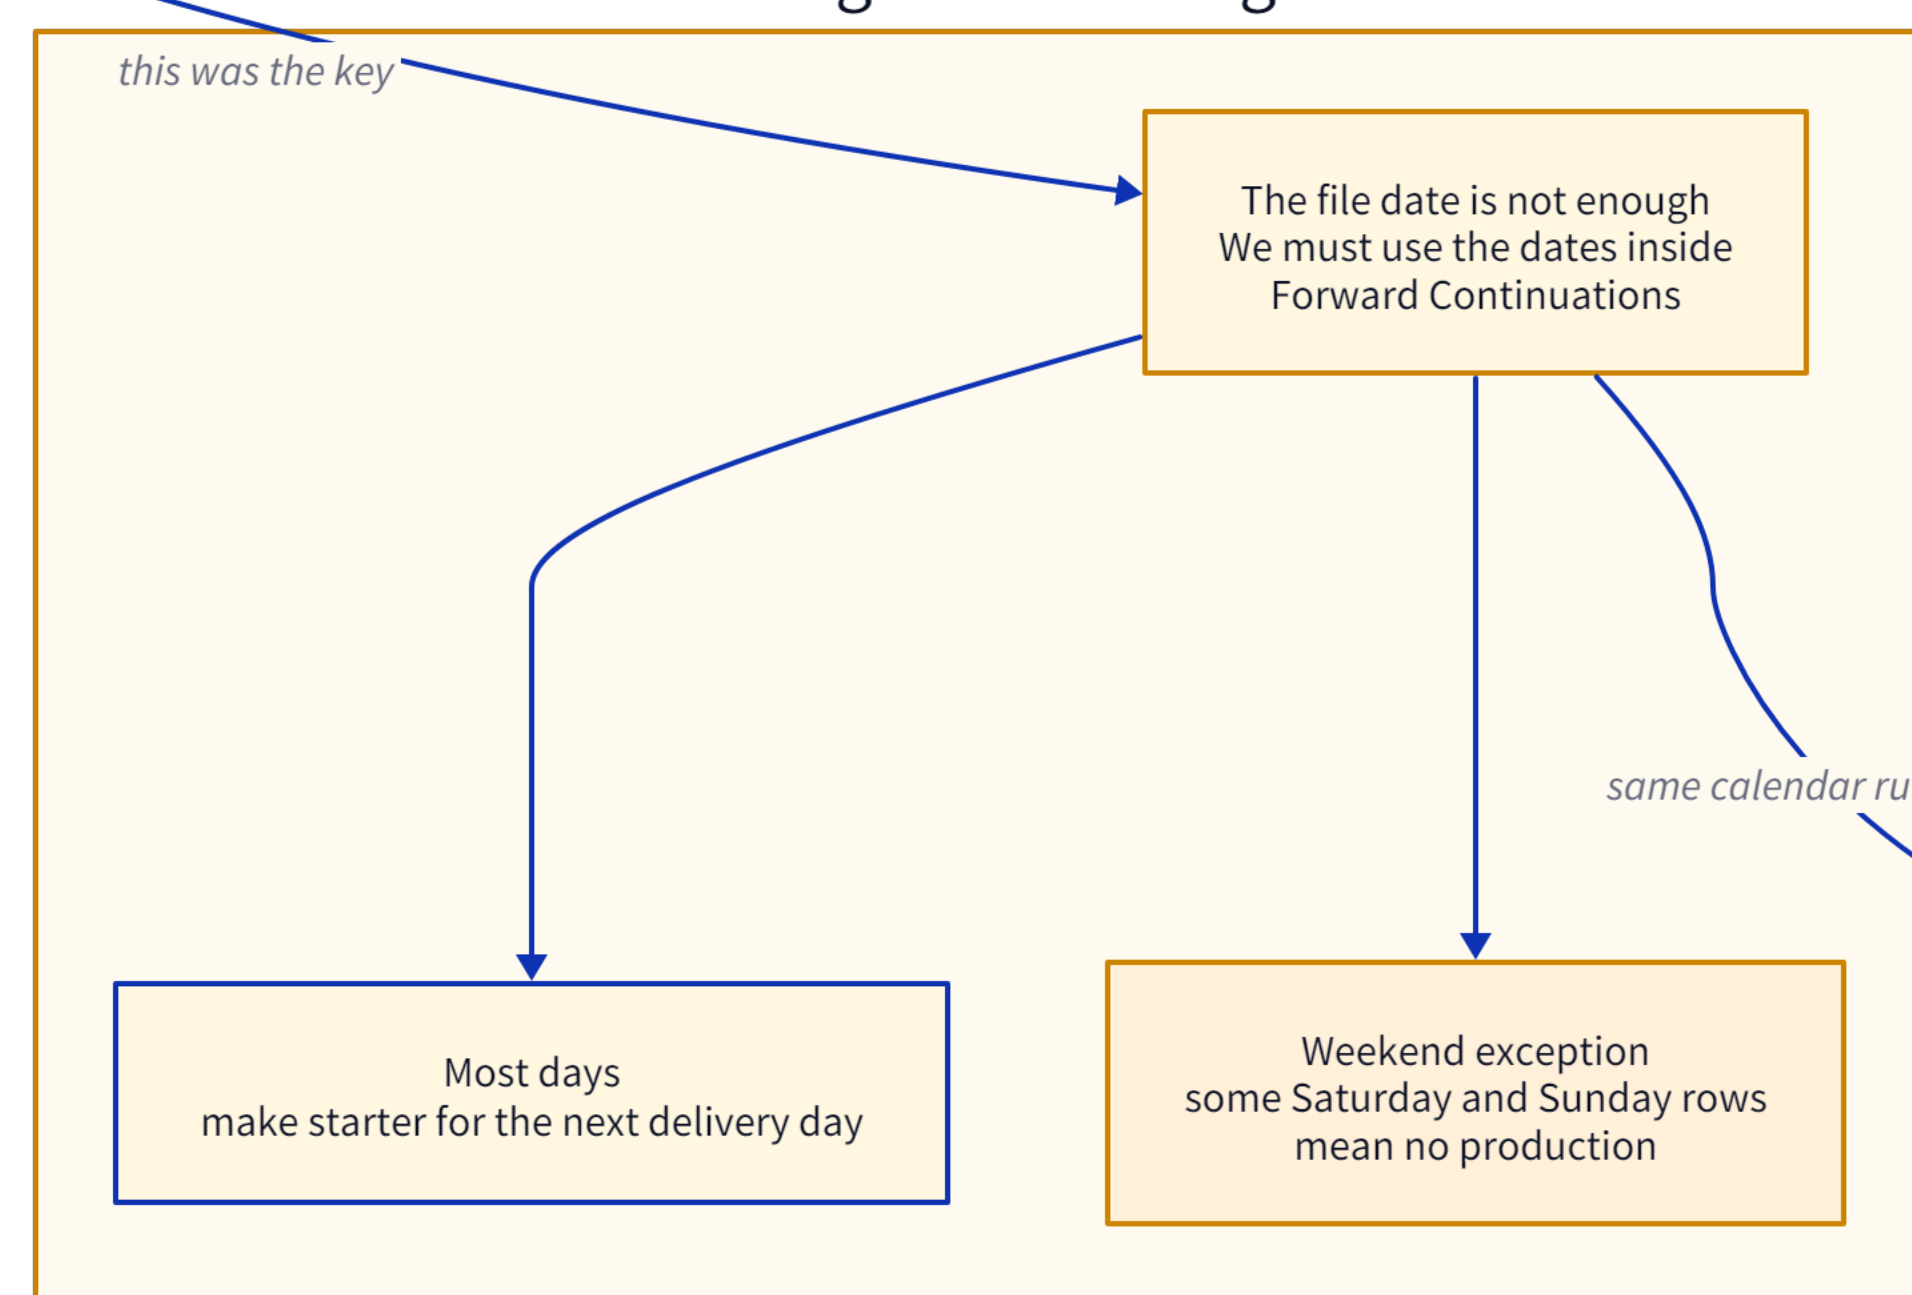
this was the key

The file date is not enough
We must use the dates inside
Forward Continuations

same calendar ru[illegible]

Most days
make starter for the next delivery day

Weekend exception
some Saturday and Sunday rows
mean no production